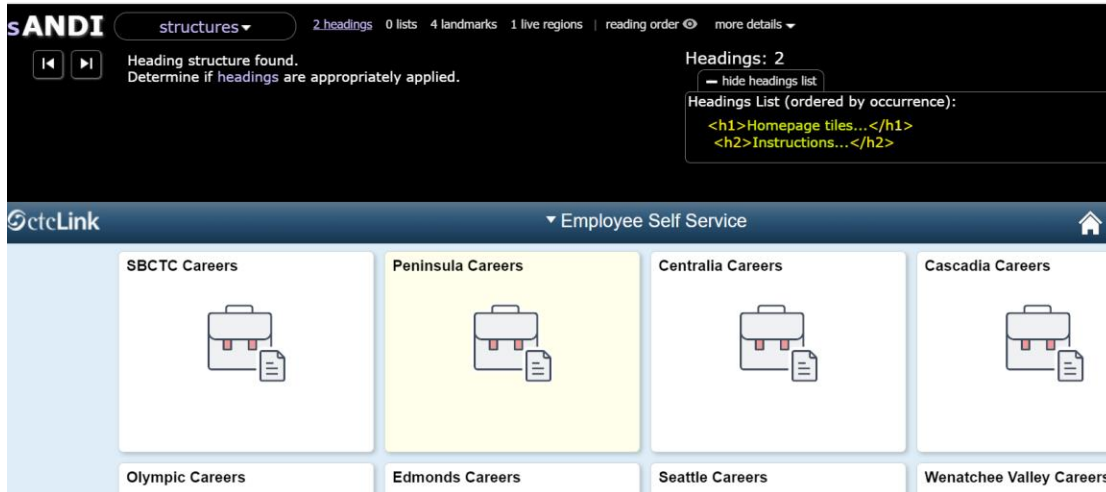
sANDI structures ▾ 2 headings 0 lists 4 landmarks 1 live regions | reading order more details ▾

Heading structure found.
Determine if headings are appropriately applied.

Headings: 2
— hide headings list
Headings List (ordered by occurrence):
<h1>Homepage tiles...</h1>
<h2>Instructions...</h2>

ctcLink

▾ Employee Self Service

SBCTC Careers

Peninsula Careers

Centralia Careers

Cascadia Careers

Olympic Careers

Edmonds Careers

Seattle Careers

Wenatchee Valley Careers